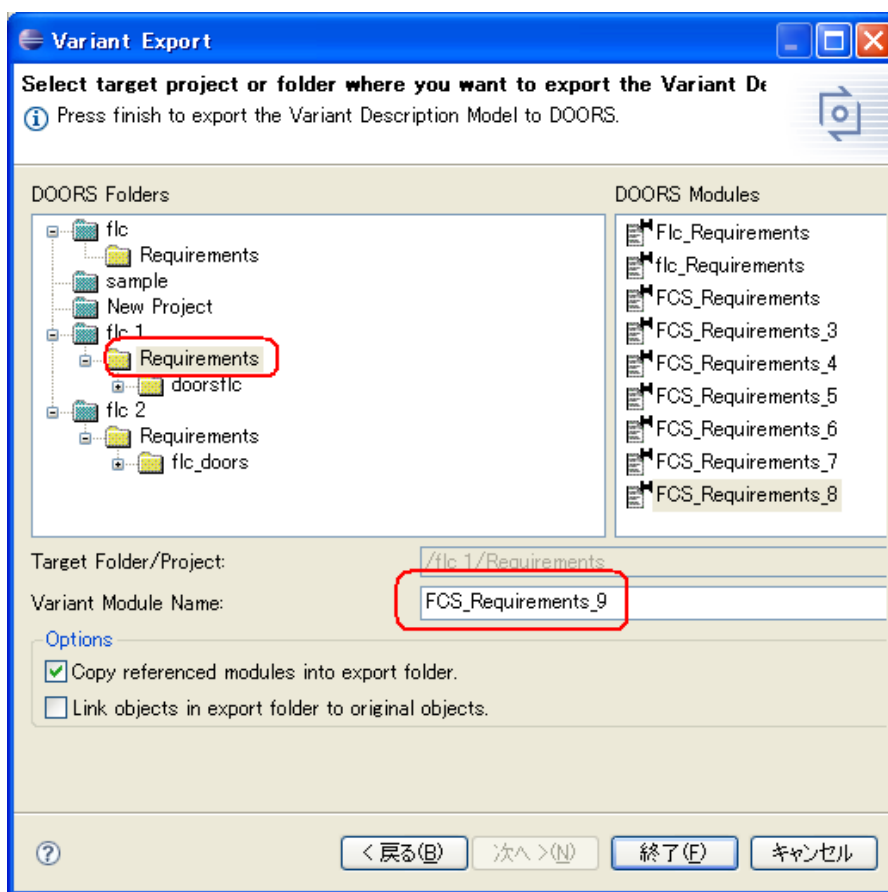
Variant Export

Select target project or folder where you want to export the Variant De

Press finish to export the Variant Description Model to DOORS.

DOORS Folders

flc
Requirements
sample
New Project
flc 1
Requirements
doorsflc
flc 2
Requirements
flc_doors

DOORS Modules

Flc_Requirements
flc_Requirements
FCS_Requirements
FCS_Requirements_3
FCS_Requirements_4
FCS_Requirements_5
FCS_Requirements_6
FCS_Requirements_7
FCS_Requirements_8

Target Folder/Project: /flc 1/Requirements

Variant Module Name: FCS_Requirements_9

Options

Copy referenced modules into export folder.

Link objects in export folder to original objects.

< 戻る(B) 次へ >(N) 終了(F) キャンセル